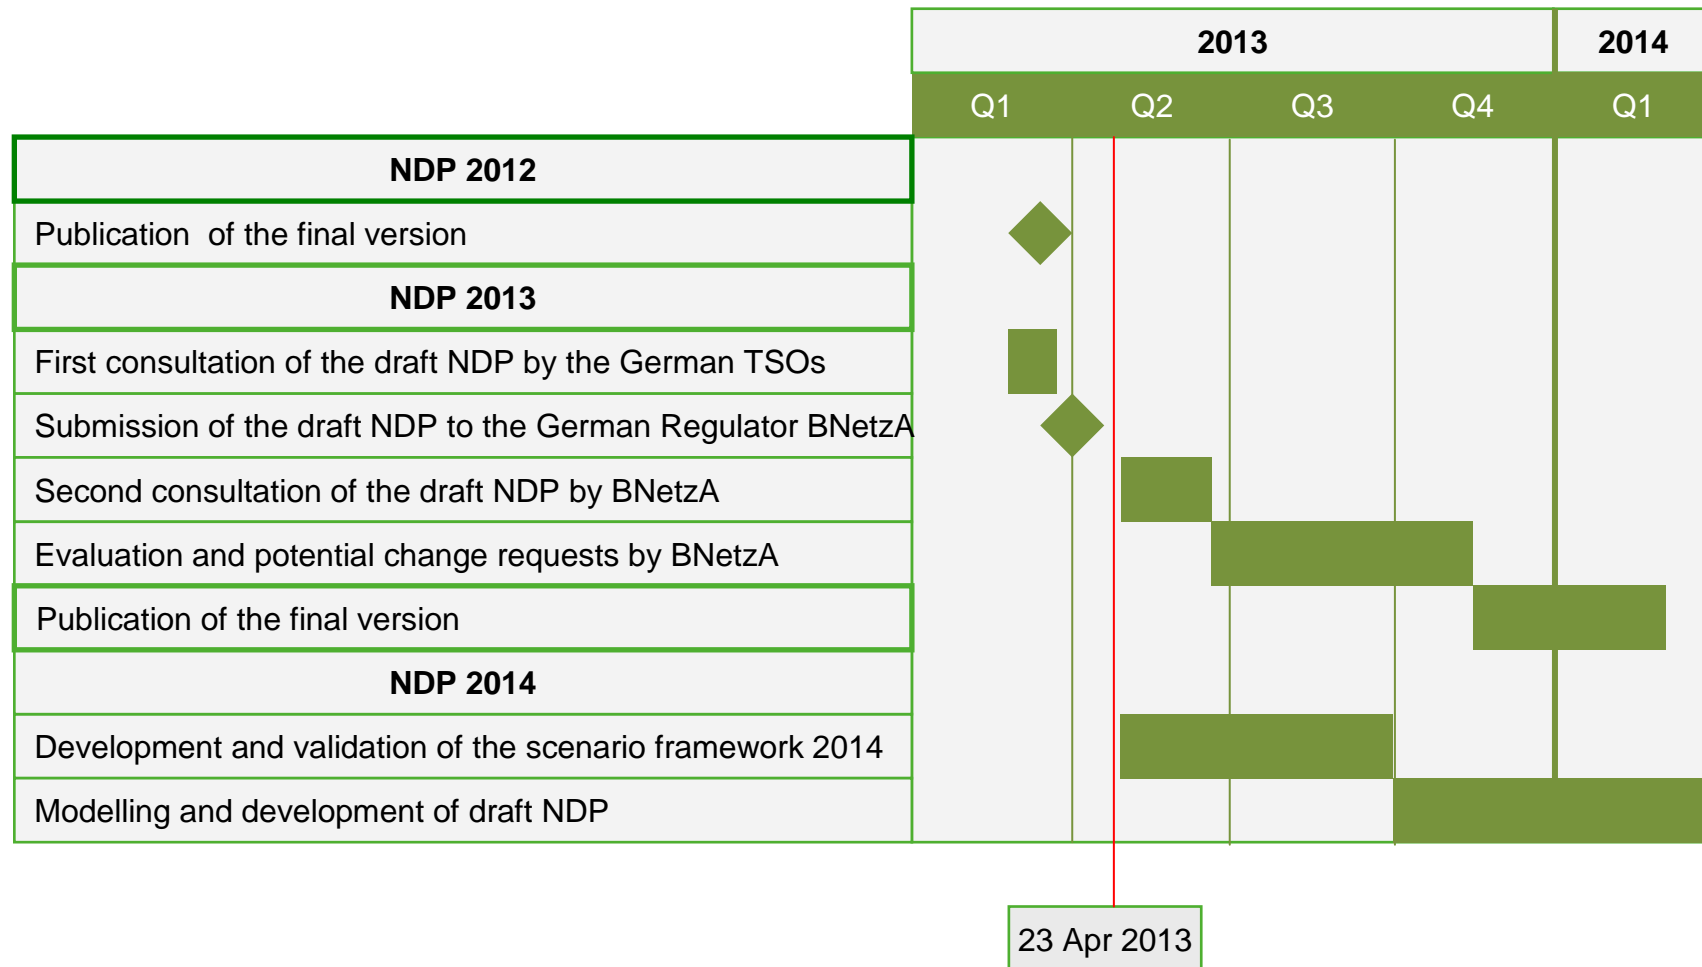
| | 2013 | | | | 2014 |
|---|---|---|---|---|---|
| | Q1 | Q2 | Q3 | Q4 | Q1 |
| **NDP 2012** | | | | | |
| Publication  of the final version | | | | | |
| **NDP 2013** | | | | | |
| First consultation of the draft NDP by the German TSOs | | | | | |
| Submission of the draft NDP to the German Regulator BNetzA | | | | | |
| Second consultation of the draft NDP by BNetzA | | | | | |
| Evaluation and potential change requests by BNetzA | | | | | |
| Publication of the final version | | | | | |
| **NDP 2014** | | | | | |
| Development and validation of the scenario framework 2014 | | | | | |
| Modelling and development of draft NDP | | | | | |

23 Apr 2013